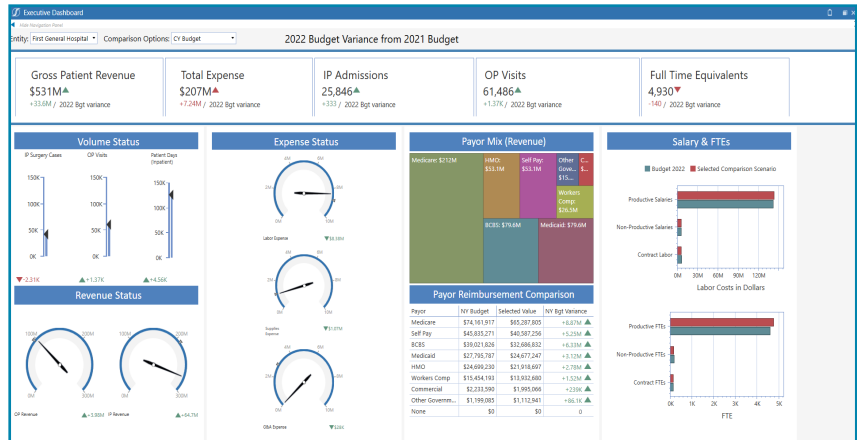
Executive Dashboard

Hide Navigation Pane

Entity: First General Hospital Comparison Options: CY Budget

2022 Budget Variance from 2021 Budget

Gross Patient Revenue
$531M
+33.6M / 2022 Bgt variance

Total Expense
$207M
+7.24M / 2022 Bgt variance

IP Admissions
25,846
+333 / 2022 Bgt variance

OP Visits
61,486
+1.37K / 2022 Bgt variance

Full Time Equivalents
4,930
-140 / 2022 Bgt variance

Volume Status

IP Surgery Cases OP Visits Patient Days (Inpatient)

150K 100K 50K 0K 150K 100K 50K 0K 150K 100K 50K 0K

-2.31K +1.37K +4.56K

Revenue Status

100M 200M 0M 300M 100M 200M 0M 300M

OP Revenue +3.90M IP Revenue +64.7M

Expense Status

4M 2M 6M 0M 8M

Labor Expense $8.58M

Supplies Expense $1.07M

GBA Expense $26K

Payor Mix (Revenue)

Medicare: $212M
HMO: $53.1M
Self Pay: $53.1M
Other Gove... $15...
C...
Workers Comp: $26.5M
BCBS: $79.6M
Medicaid: $79.6M

Payor Reimbursement Comparison

| Payor | NY Budget | Selected Value | NY Bgt Variance |
|---|---|---|---|
| Medicare | $74,161,917 | $65,287,805 | +8.87M |
| Self Pay | $45,835,271 | $40,587,256 | +5.25M |
| BCBS | $39,021,826 | $32,686,832 | +6.33M |
| Medicaid | $27,795,787 | $24,677,247 | +3.12M |
| HMO | $24,699,230 | $21,918,697 | +2.78M |
| Workers Comp | $15,454,193 | $13,932,680 | +1.52M |
| Commercial | $2,233,590 | $1,995,066 | +239K |
| Other Governm... | $1,199,085 | $1,112,941 | +86.1K |
| None | $0 | $0 | 0 |

Salary & FTEs

Budget 2022 Selected Comparison Scenario

Productive Salaries
Non-Productive Salaries
Contract Labor

0M 30M 60M 90M 120M
Labor Costs in Dollars

Productive FTEs
Non-Productive FTEs
Contract FTEs

0K 1K 2K 3K 4K 5K
FTE